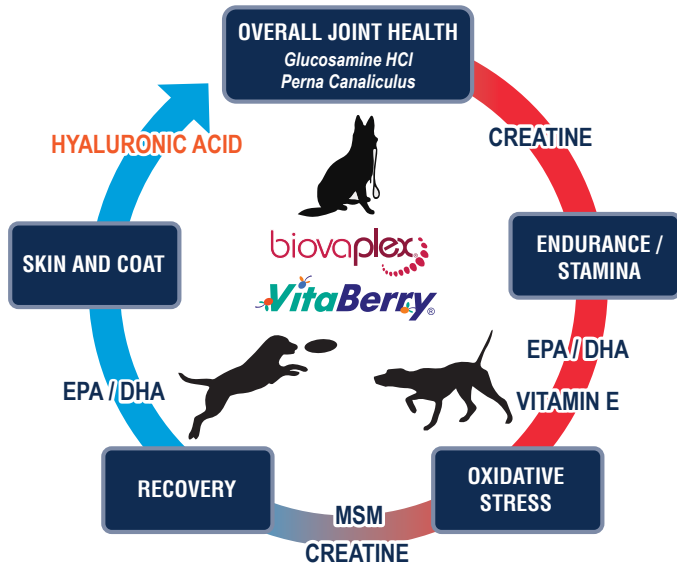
OVERALL JOINT HEALTH
Glucosamine HCl
Perna Canaliculus

CREATINE

ENDURANCE / STAMINA

EPA / DHA

VITAMIN E

OXIDATIVE STRESS

MSM

CREATINE

RECOVERY

EPA / DHA

SKIN AND COAT

HYALURONIC ACID

biovaplex

VitaBerry®